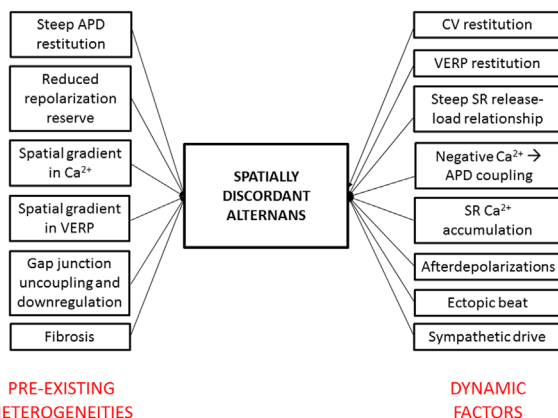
Steep APD restitution

Reduced repolarization reserve

Spatial gradient in Ca$^{2+}$

Spatial gradient in VERP

Gap junction uncoupling and downregulation

Fibrosis

SPATIALLY DISCORDANT ALTERNANS

CV restitution

VERP restitution

Steep SR release-load relationship

Negative Ca$^{2+}$ $\rightarrow$ APD coupling

SR Ca$^{2+}$ accumulation

Afterdepolarizations

Ectopic beat

Sympathetic drive

PRE-EXISTING
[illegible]ETEROGENEITIES

DYNAMIC
FACTORS